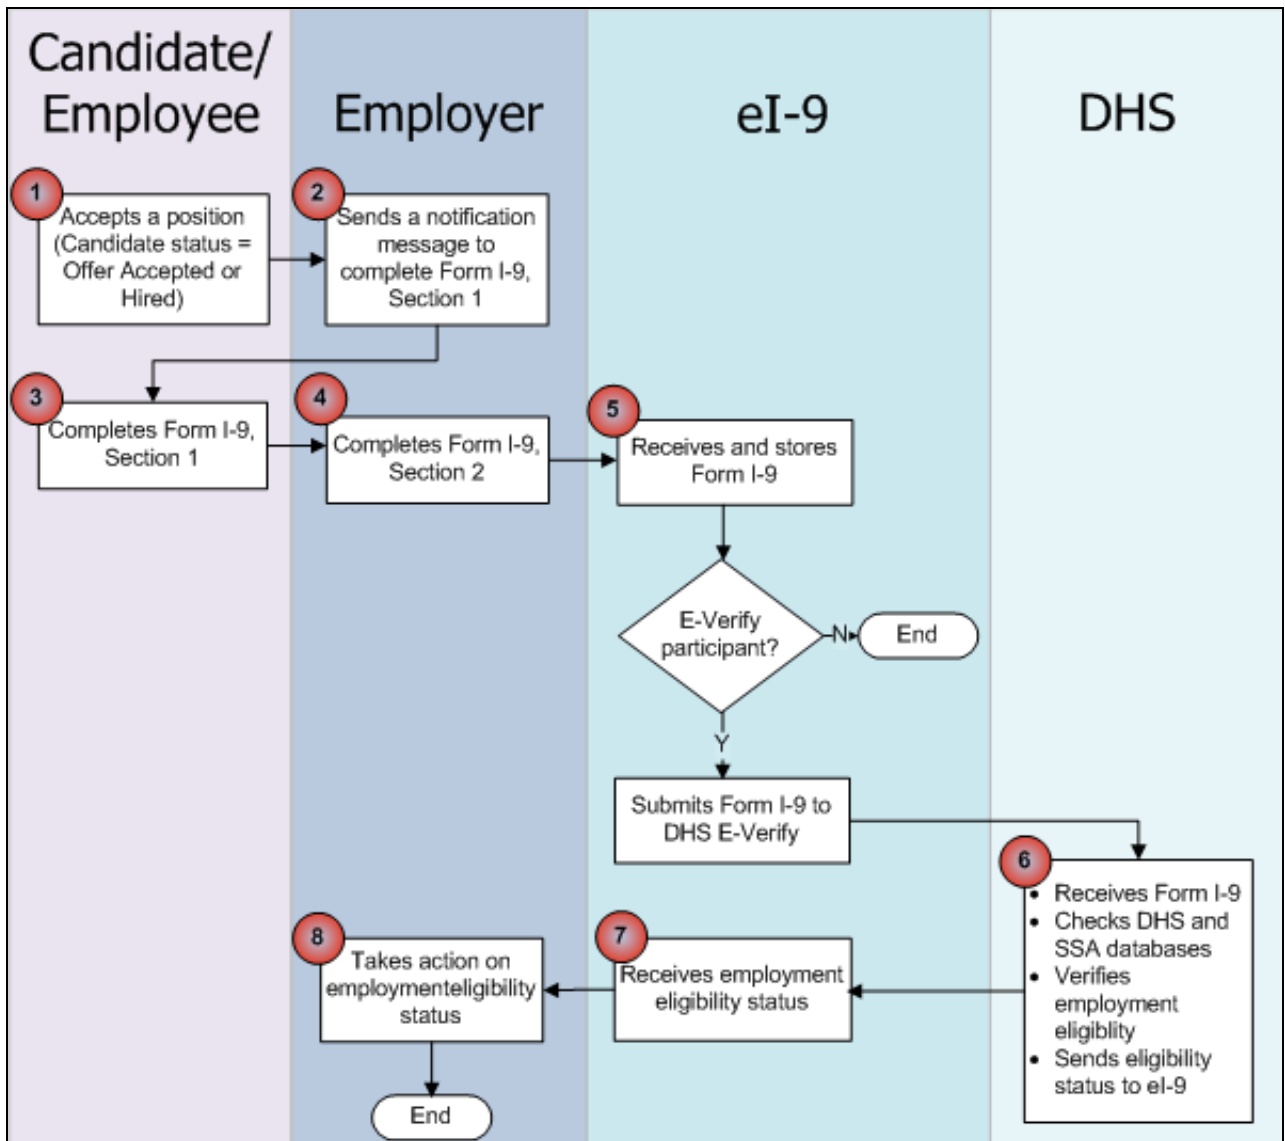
Candidate/ Employee

Employer

eI-9

DHS

1
Accepts a position (Candidate status = Offer Accepted or Hired)

2
Sends a notification message to complete Form I-9, Section 1

3
Completes Form I-9, Section 1

4
Completes Form I-9, Section 2

5
Receives and stores Form I-9

E-Verify participant?

N

End

Y

Submits Form I-9 to DHS E-Verify

6
- Receives Form I-9
- Checks DHS and SSA databases
- Verifies employment eligiblity
- Sends eligibility status to el-9

7
Receives employment eligibility status

8
Takes action on employmenteligibility status

End